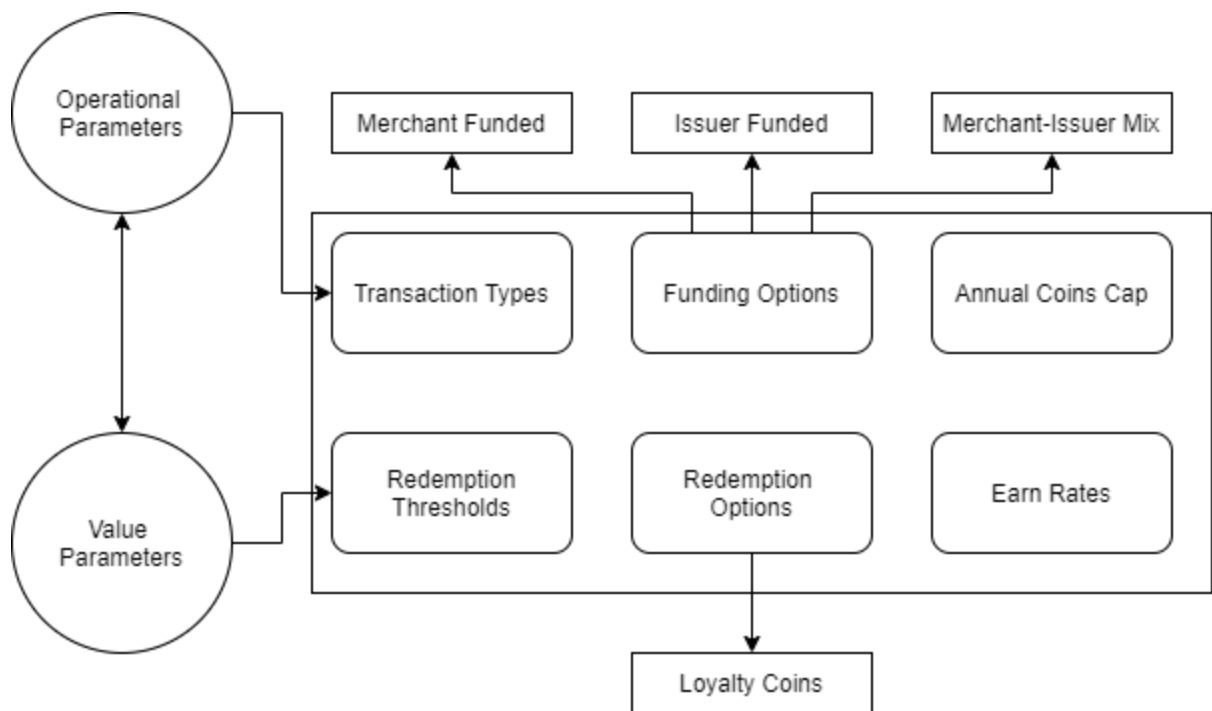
Operational Parameters

Merchant Funded

Issuer Funded

Merchant-Issuer Mix

Transaction Types

Funding Options

Annual Coins Cap

Value Parameters

Redemption Thresholds

Redemption Options

Earn Rates

Loyalty Coins